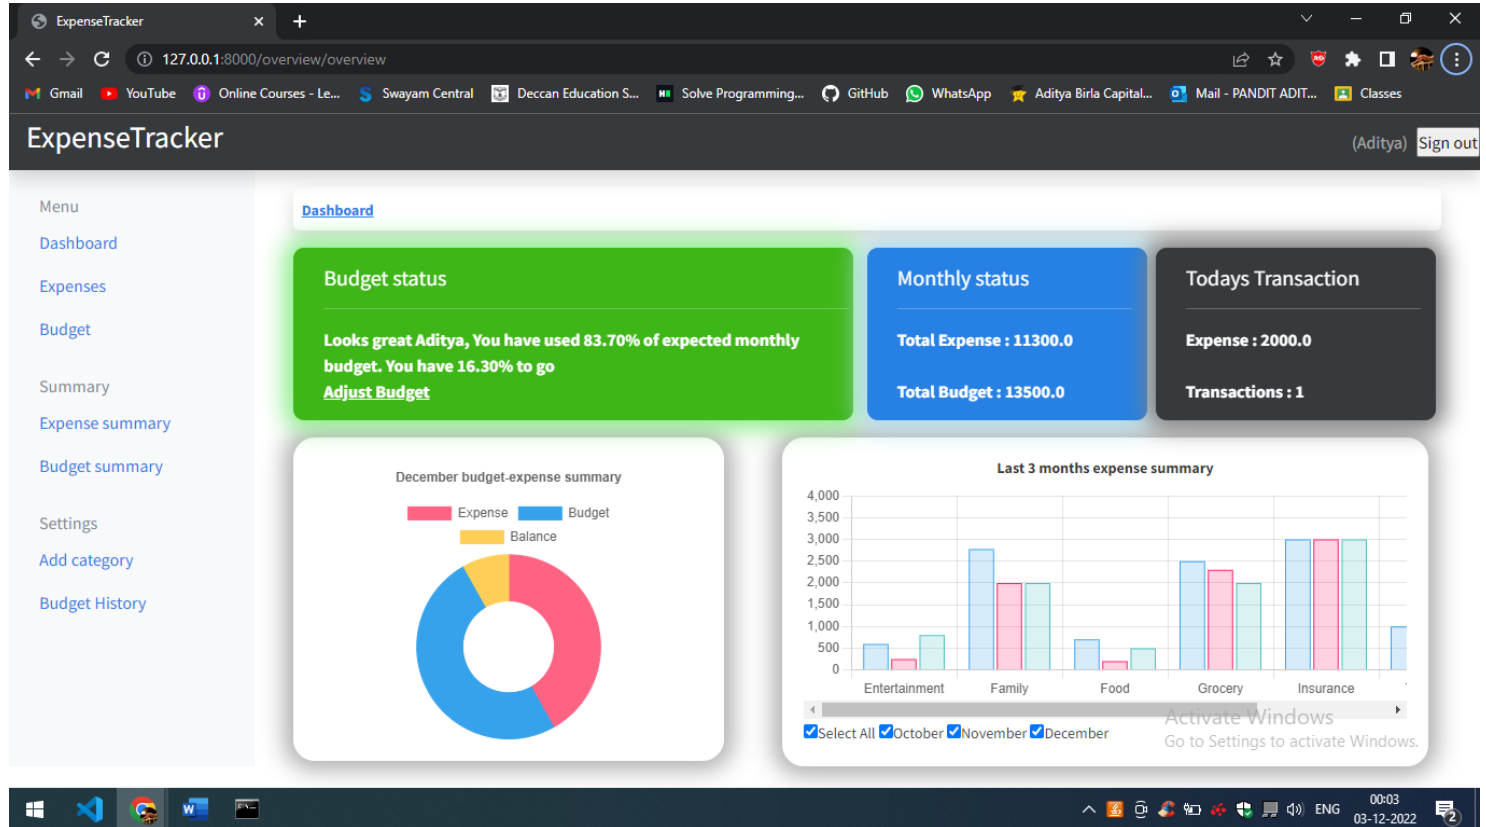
ExpenseTracker ×

127.0.0.1:8000/overview/overview

Gmail YouTube Online Courses - Le... Swayam Central Deccan Education S... Solve Programming... GitHub WhatsApp Aditya Birla Capital... Mail - PANDIT ADIT... Classes

ExpenseTracker

(Aditya) Sign out

Menu
Dashboard
Expenses
Budget

Summary
Expense summary
Budget summary

Settings
Add category
Budget History

Dashboard

Budget status

Looks great Aditya, You have used 83.70% of expected monthly budget. You have 16.30% to go
Adjust Budget

Monthly status

Total Expense : 11300.0

Total Budget : 13500.0

Todays Transaction

Expense : 2000.0

Transactions : 1

December budget-expense summary

Expense Budget
Balance

Last 3 months expense summary

4,000
3,500
3,000
2,500
2,000
1,500
1,000
500
0

Entertainment Family Food Grocery Insurance

Select All October November December

Activate Windows
Go to Settings to activate Windows.

ENG 00:03 03-12-2022 2